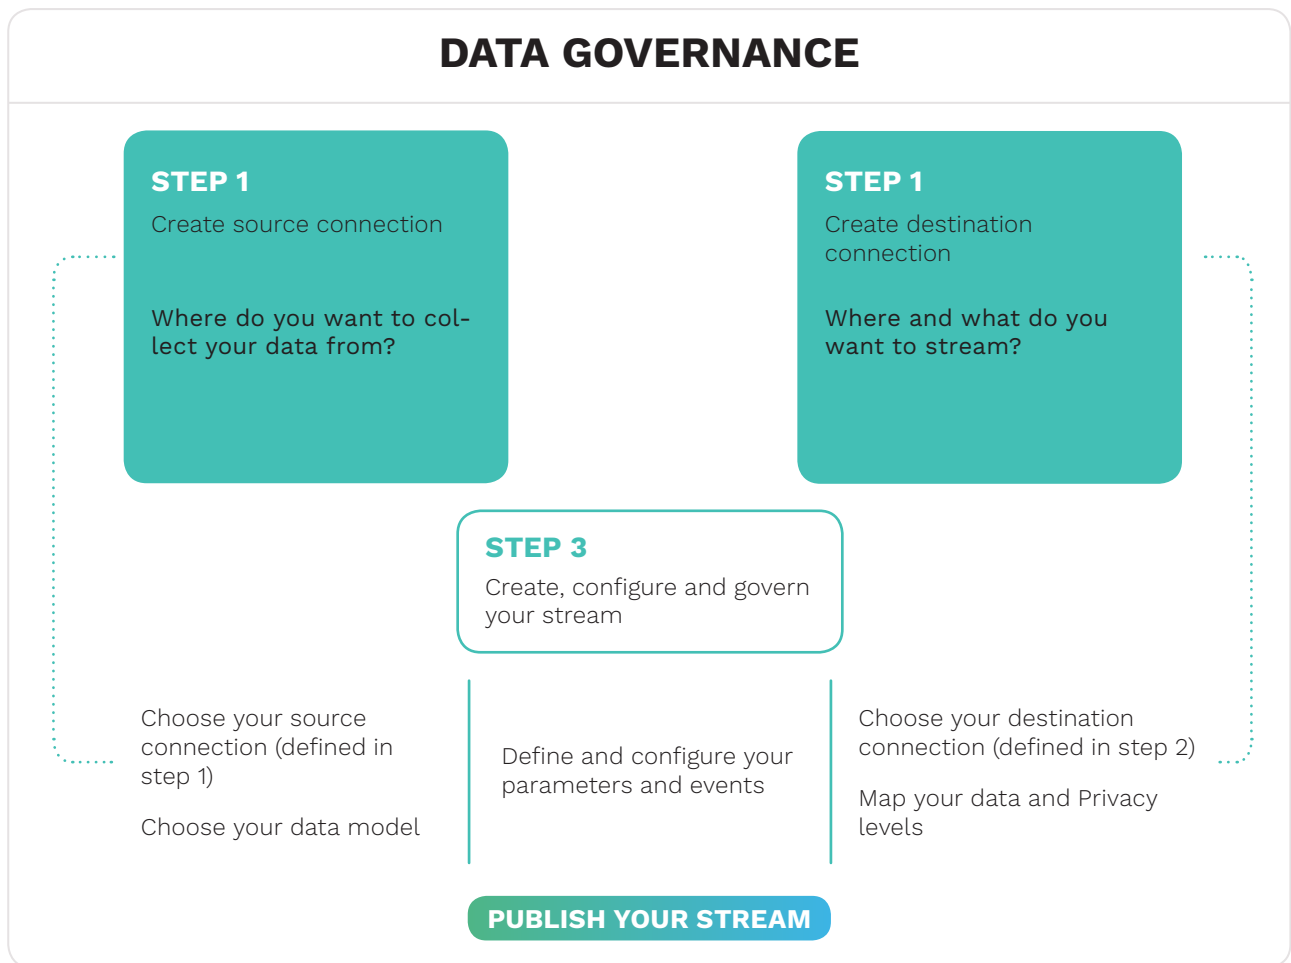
DATA GOVERNANCE

STEP 1
Create source connection

Where do you want to collect your data from?

STEP 1
Create destination connection

Where and what do you want to stream?

STEP 3
Create, configure and govern your stream

Choose your source connection (defined in step 1)

Choose your data model

Define and configure your parameters and events

Choose your destination connection (defined in step 2)

Map your data and Privacy levels

PUBLISH YOUR STREAM